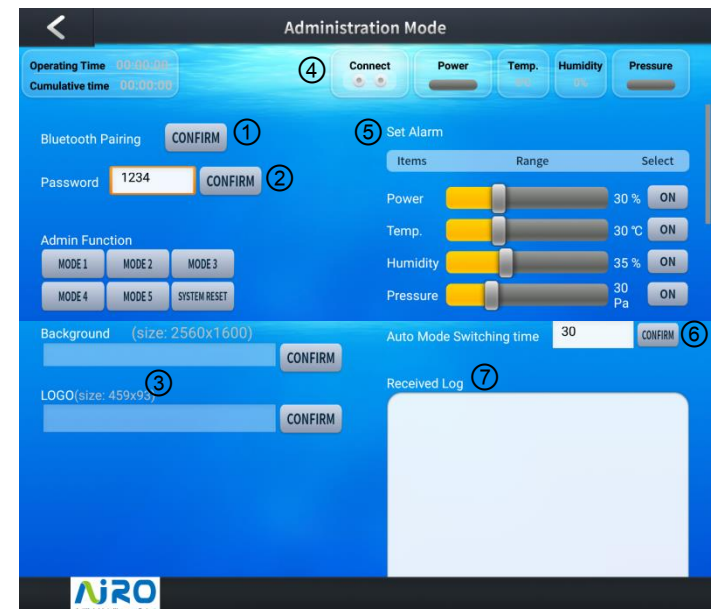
Administration Mode

Operating Time 00:00:00
Cumulative time 00:00:00

④ Connect Power Temp. Humidity Pressure

Bluetooth Pairing CONFIRM ①

Password 1234 CONFIRM ②

Admin Function
MODE 1 MODE 2 MODE 3
MODE 4 MODE 5 SYSTEM RESET

⑤ Set Alarm

| Items | Range | Select |
|---|---|---|
| Power | 30 % | ON |
| Temp. | 30 ℃ | ON |
| Humidity | 35 % | ON |
| Pressure | 30 Pa | ON |

Background (size: 2560x1600)
CONFIRM
③
LOGO(size: 459x93)
CONFIRM

Auto Mode Switching time 30 CONFIRM ⑥

Received Log ⑦

AiRO